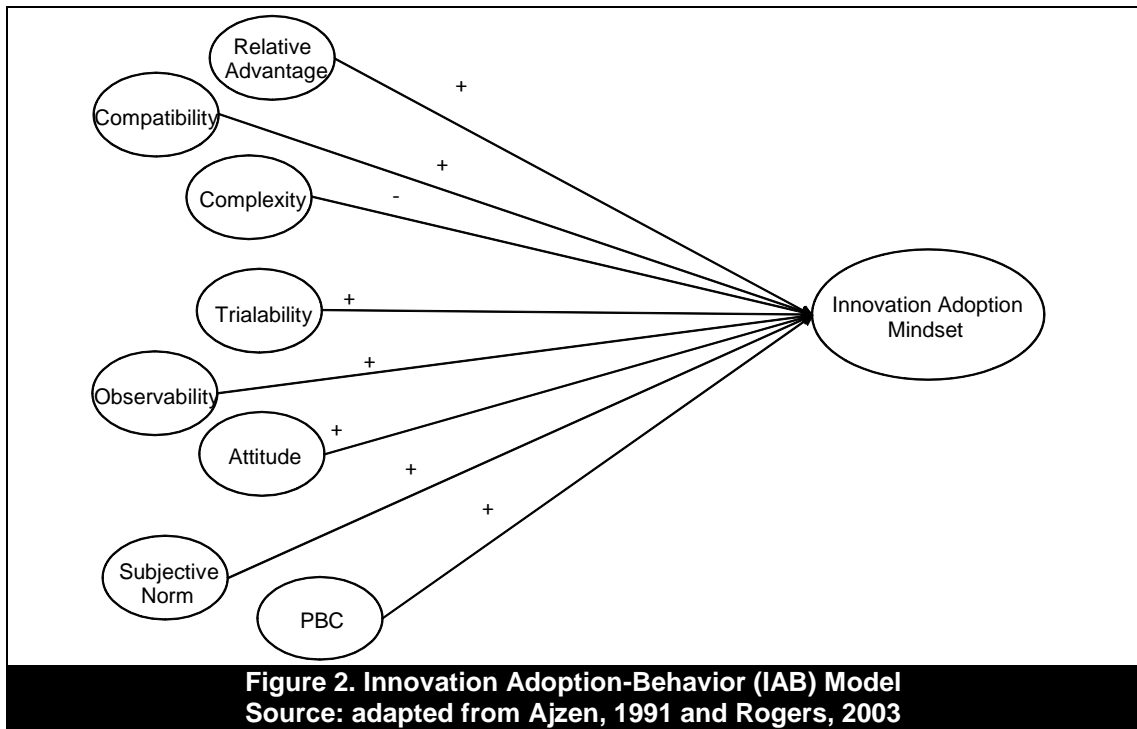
Relative Advantage

+

Compatibility

+

Complexity

-

Trialability

+

Innovation Adoption Mindset

+

Observability

+

Attitude

+

+

Subjective Norm

PBC

Figure 2. Innovation Adoption-Behavior (IAB) Model
Source: adapted from Ajzen, 1991 and Rogers, 2003